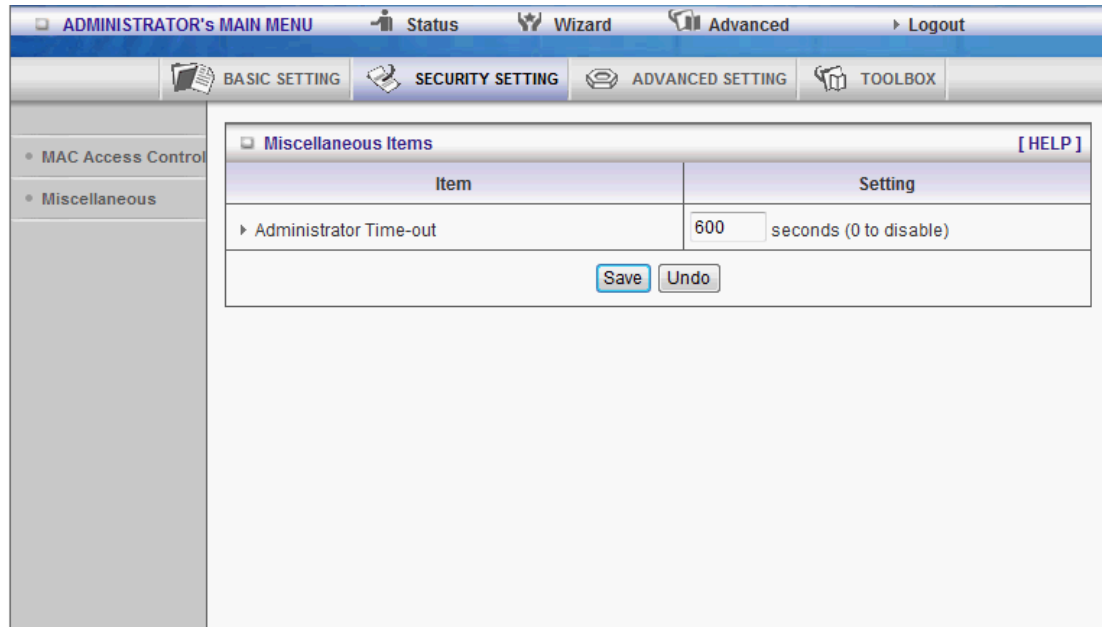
ADMINISTRATOR's MAIN MENU Status Wizard Advanced ▸ Logout

BASIC SETTING SECURITY SETTING ADVANCED SETTING TOOLBOX

MAC Access Control
Miscellaneous

Miscellaneous Items [ HELP ]

| Item | Setting |
|---|---|
| ▸ Administrator Time-out | 600 seconds (0 to disable) |

Save Undo